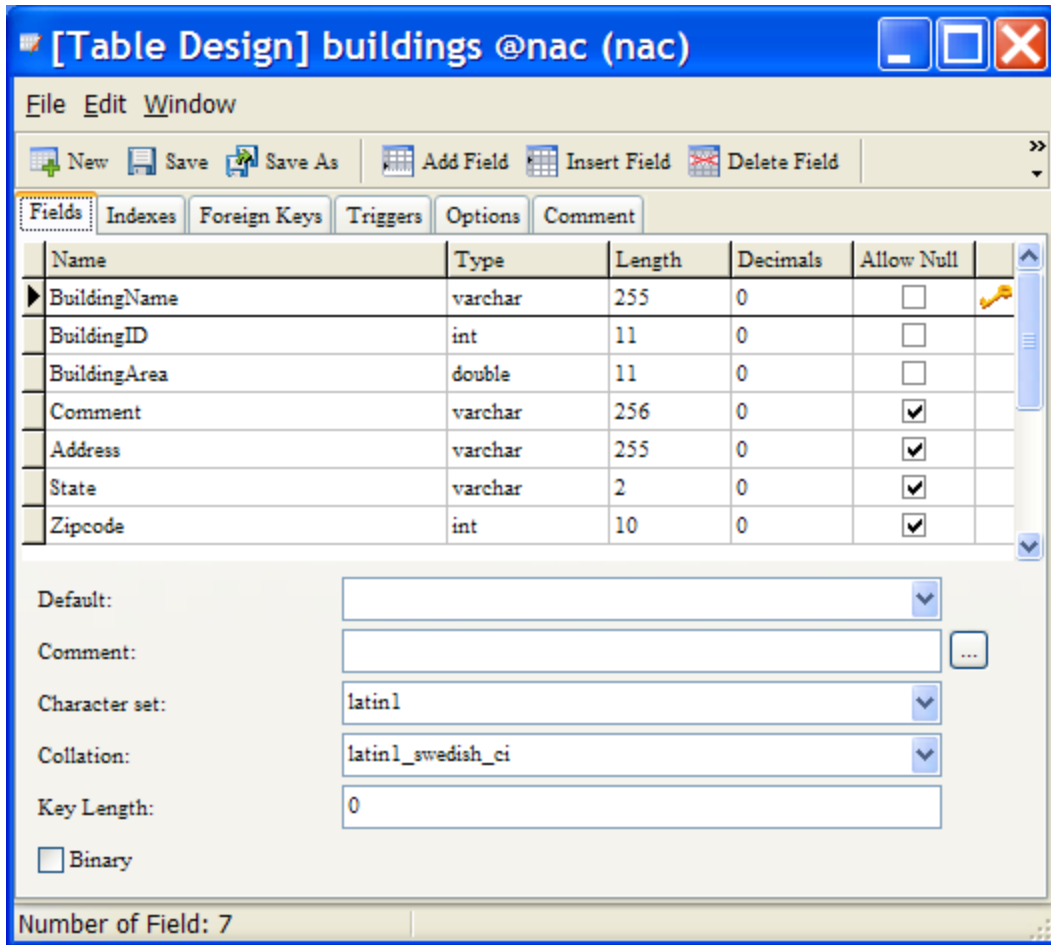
[Table Design] buildings @nac (nac)

File Edit Window

New Save Save As Add Field Insert Field Delete Field

Fields Indexes Foreign Keys Triggers Options Comment

| Name | Type | Length | Decimals | Allow Null |
|---|---|---|---|---|
| BuildingName | varchar | 255 | 0 | ☐ |
| BuildingID | int | 11 | 0 | ☐ |
| BuildingArea | double | 11 | 0 | ☐ |
| Comment | varchar | 256 | 0 | ☑ |
| Address | varchar | 255 | 0 | ☑ |
| State | varchar | 2 | 0 | ☑ |
| Zipcode | int | 10 | 0 | ☑ |

Default:

Comment: ...

Character set: latin1

Collation: latin1_swedish_ci

Key Length: 0

Binary

Number of Field: 7